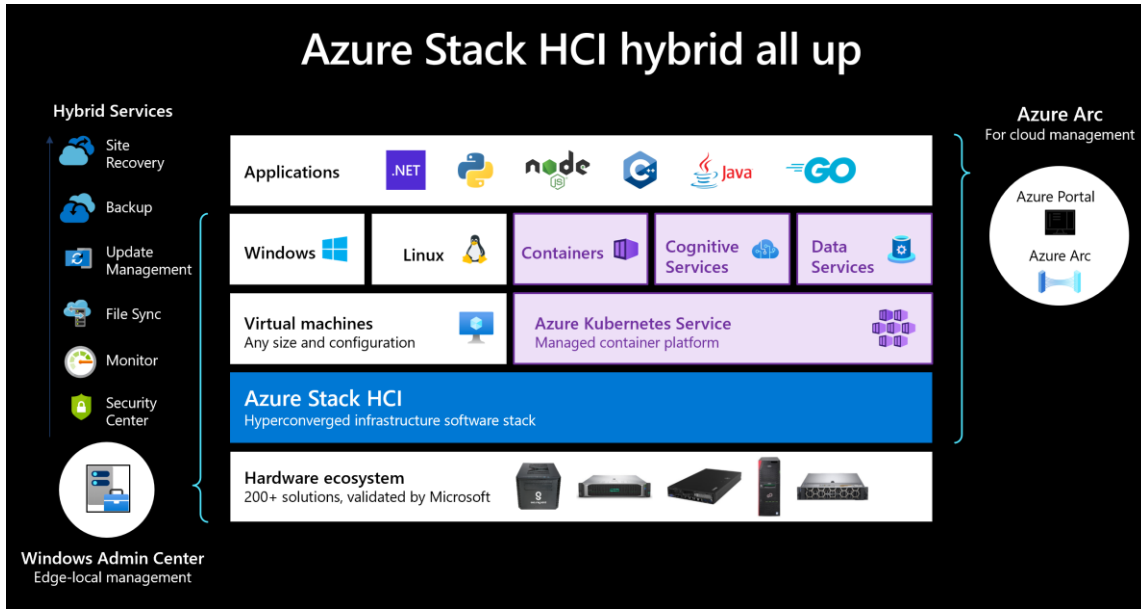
Azure Stack HCI hybrid all up

Hybrid Services

Site Recovery

Backup

Update Management

File Sync

Monitor

Security Center

Windows Admin Center
Edge-local management

Applications .NET node JS C# Java GO

Windows

Linux

Containers

Cognitive Services

Data Services

Virtual machines
Any size and configuration

Azure Kubernetes Service
Managed container platform

Azure Stack HCI
Hyperconverged infrastructure software stack

Hardware ecosystem
200+ solutions, validated by Microsoft

Azure Arc
For cloud management

Azure Portal

Azure Arc